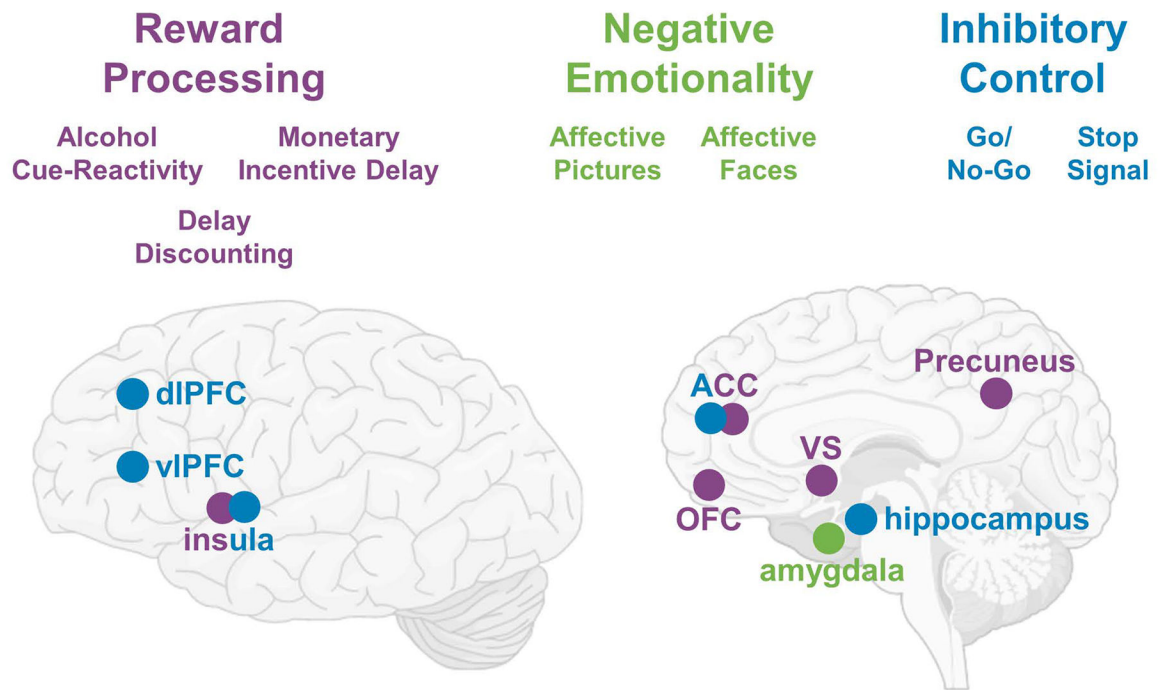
Reward Processing

Alcohol Cue-Reactivity

Monetary Incentive Delay

Delay Discounting

Negative Emotionality

Affective Pictures

Affective Faces

Inhibitory Control

Go/ No-Go

Stop Signal

dlPFC

vlPFC

insula

ACC

Precuneus

VS

OFC

hippocampus

amygdala